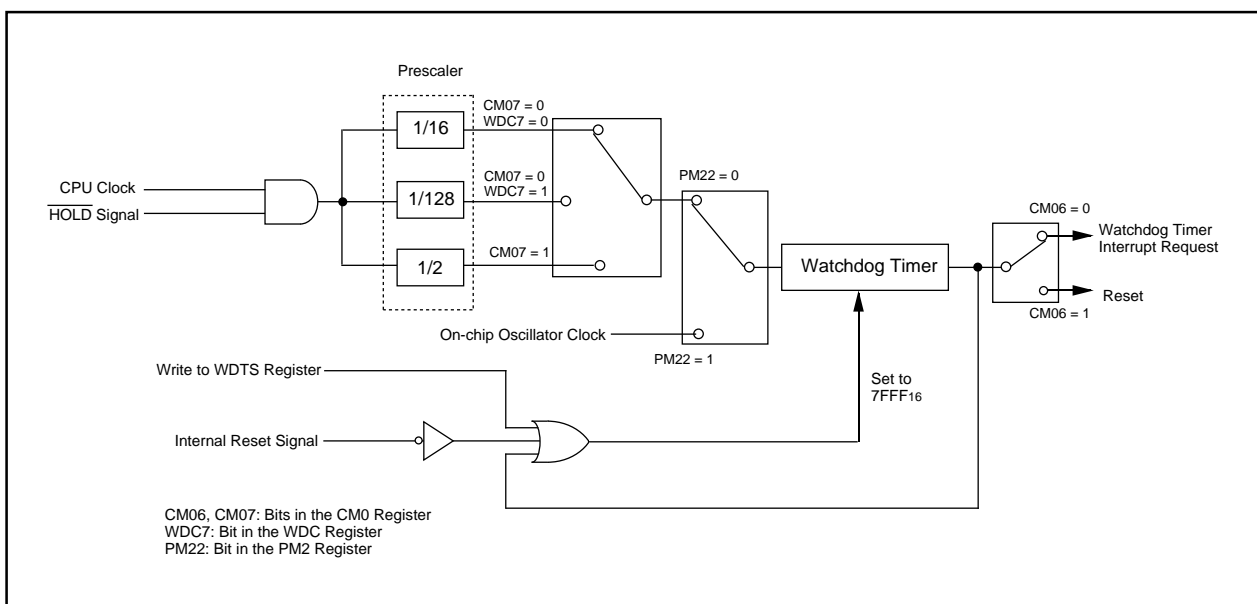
Prescaler

CM07 = 0
WDC7 = 0

1/16

CPU Clock

$\overline{\text{HOLD}}$ Signal

CM07 = 0
WDC7 = 1

1/128

PM22 = 0

1/2

CM07 = 1

Watchdog Timer

CM06 = 0

Watchdog Timer
Interrupt Request

Reset

CM06 = 1

On-chip Oscillator Clock

PM22 = 1

Write to WDTS Register

Set to
$7FFF_{16}$

Internal Reset Signal

CM06, CM07: Bits in the CM0 Register
WDC7: Bit in the WDC Register
PM22: Bit in the PM2 Register